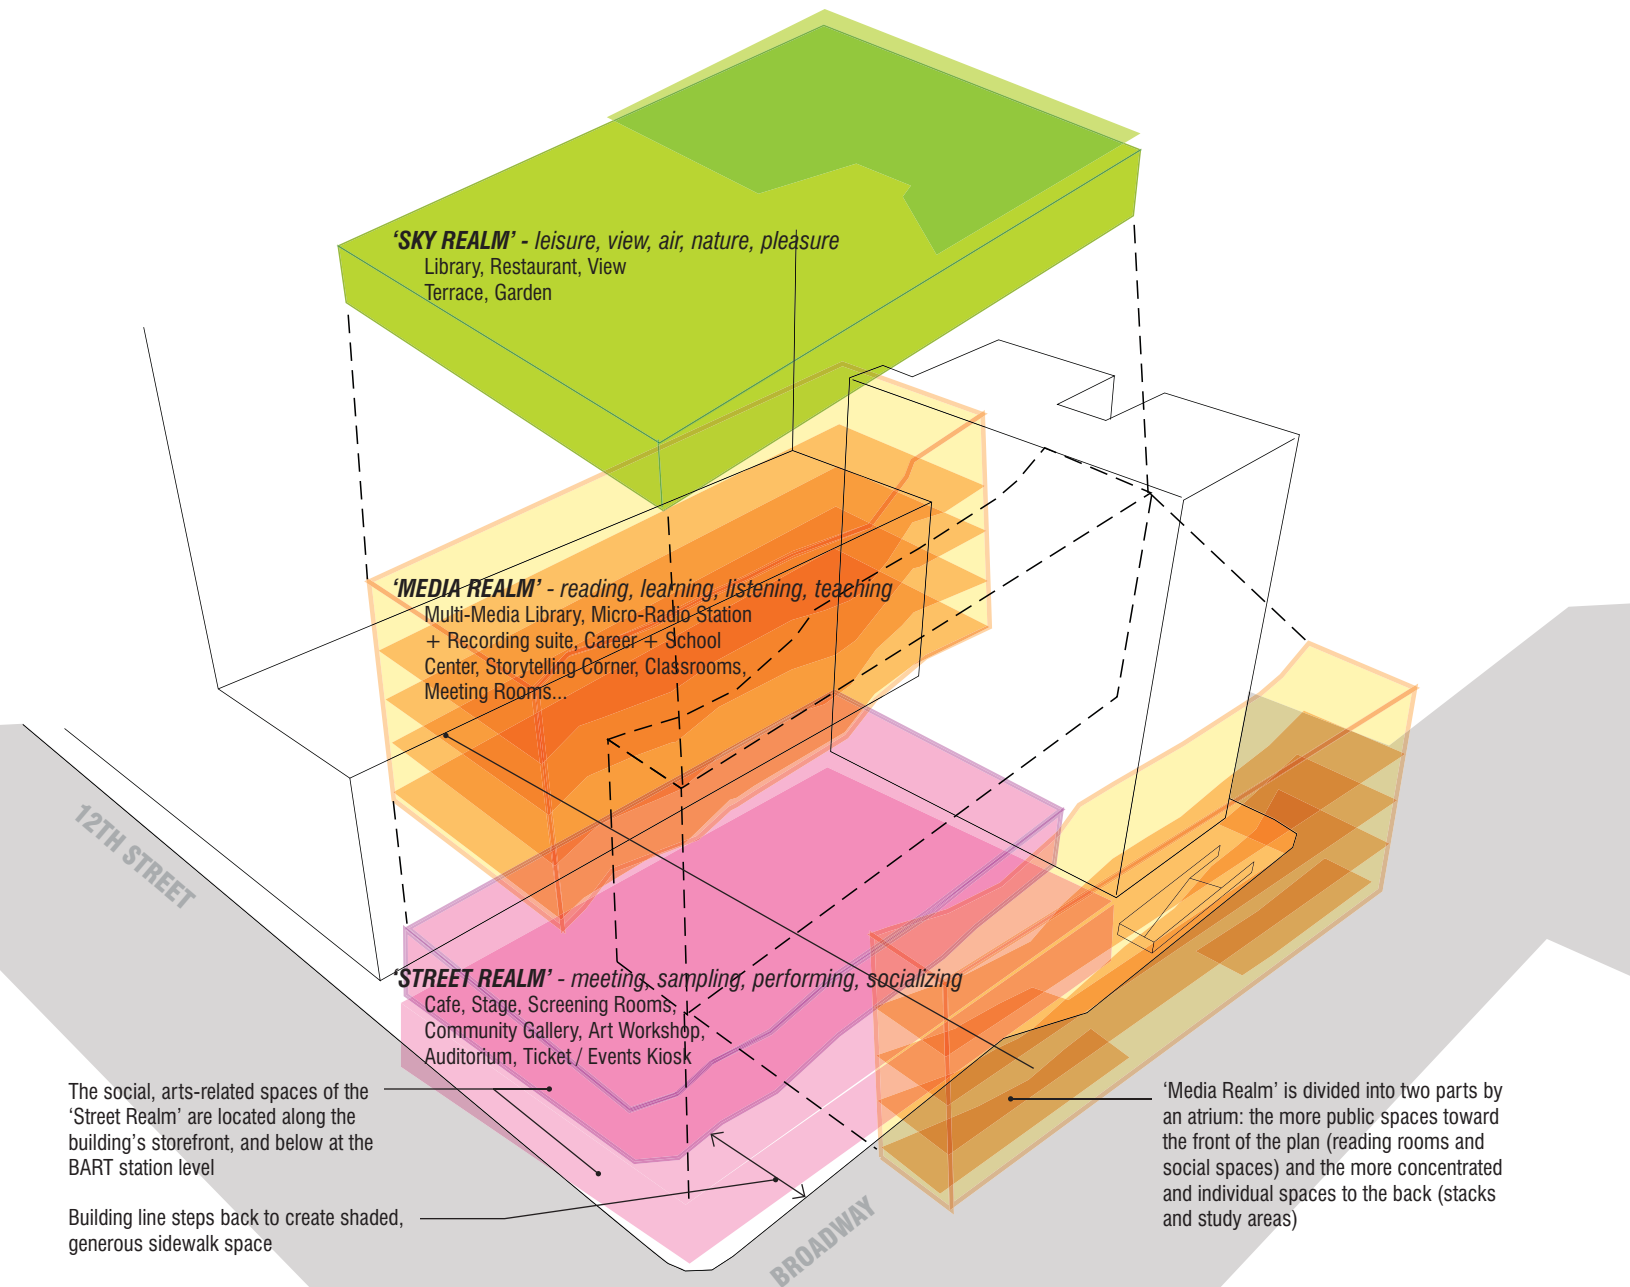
'SKY REALM' - leisure, view, air, nature, pleasure
Library, Restaurant, View Terrace, Garden

'MEDIA REALM' - reading, learning, listening, teaching
Multi-Media Library, Micro-Radio Station + Recording suite, Career + School Center, Storytelling Corner, Classrooms, Meeting Rooms...

'STREET REALM' - meeting, sampling, performing, socializing
Cafe, Stage, Screening Rooms, Community Gallery, Art Workshop, Auditorium, Ticket / Events Kiosk

12TH STREET

BROADWAY

The social, arts-related spaces of the 'Street Realm' are located along the building's storefront, and below at the BART station level

Building line steps back to create shaded, generous sidewalk space

'Media Realm' is divided into two parts by an atrium: the more public spaces toward the front of the plan (reading rooms and social spaces) and the more concentrated and individual spaces to the back (stacks and study areas)